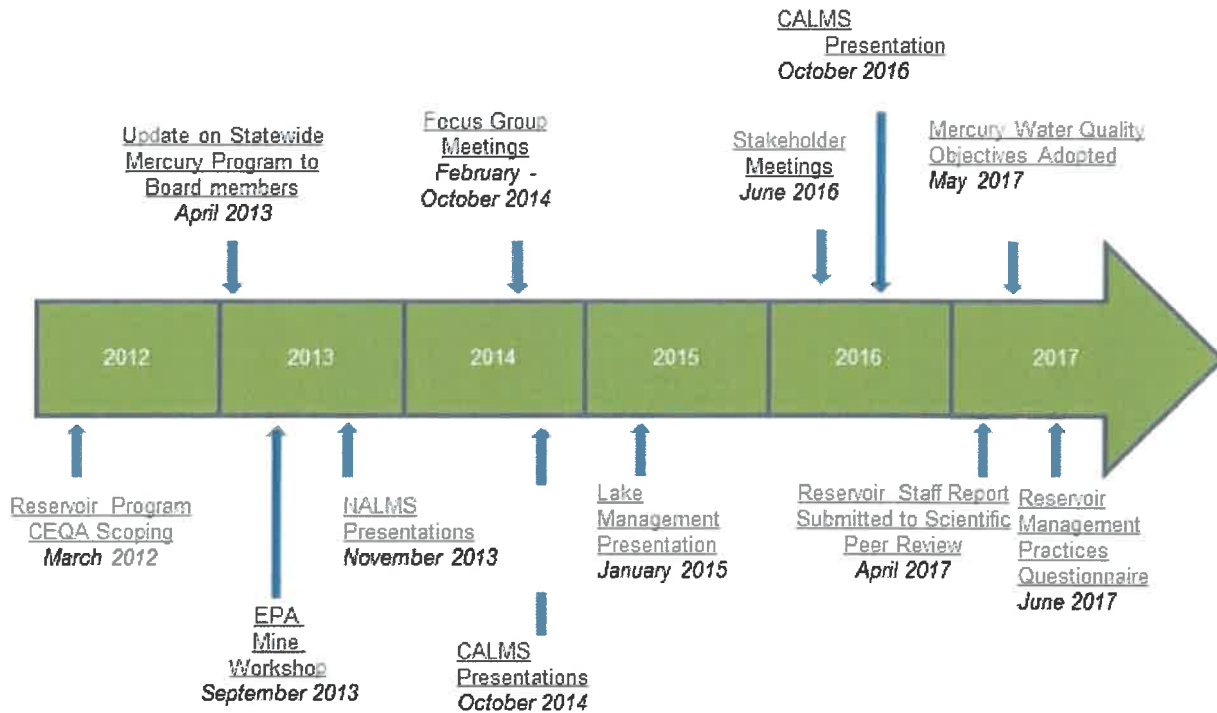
CALMS Presentation
October 2016

Update on Statewide Mercury Program to Board members
April 2013

Focus Group Meetings
February - October 2014

Stakeholder Meetings
June 2016

Mercury Water Quality Objectives Adopted
May 2017

2012

2013

2014

2015

2016

2017

Reservoir Program CEQA Scoping
March 2012

EPA Mine Workshop
September 2013

NALMS Presentations
November 2013

CALMS Presentations
October 2014

Lake Management Presentation
January 2015

Reservoir Staff Report Submitted to Scientific Peer Review
April 2017

Reservoir Management Practices Questionnaire
June 2017